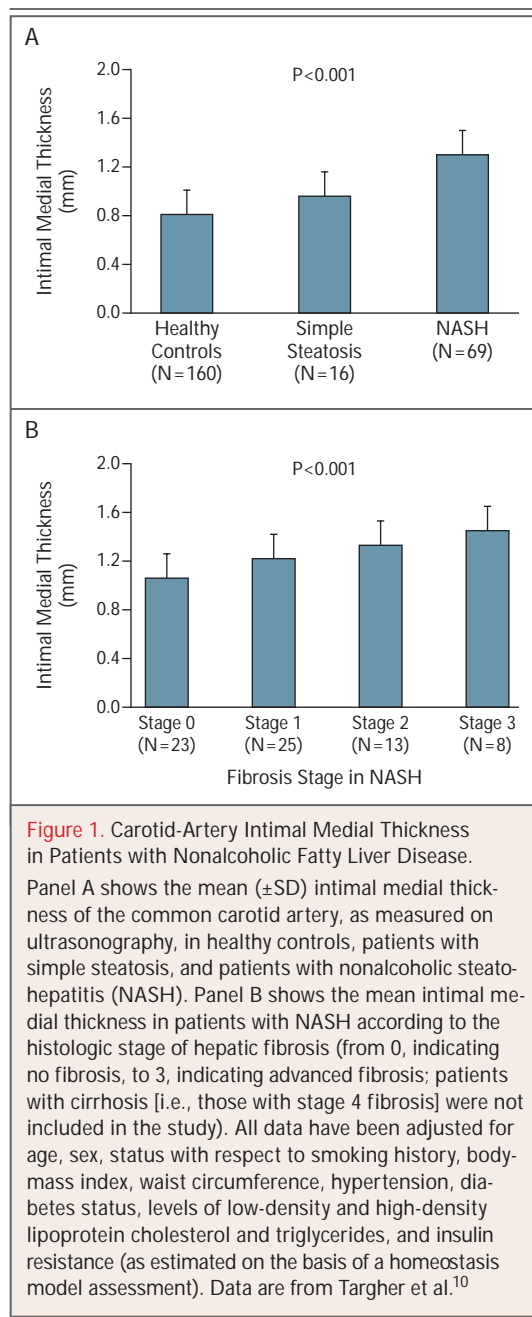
A

P<0.001

Intimal Medial Thickness (mm)

2.0
1.6
1.2
0.8
0.4
0.0

Healthy Controls (N=160)

Simple Steatosis (N=16)

NASH (N=69)

B

P<0.001

Intimal Medial Thickness (mm)

2.0
1.6
1.2
0.8
0.4
0.0

Stage 0 (N=23)

Stage 1 (N=25)

Stage 2 (N=13)

Stage 3 (N=8)

Fibrosis Stage in NASH

Figure 1. Carotid-Artery Intimal Medial Thickness in Patients with Nonalcoholic Fatty Liver Disease.

Panel A shows the mean (±SD) intimal medial thickness of the common carotid artery, as measured on ultrasonography, in healthy controls, patients with simple steatosis, and patients with nonalcoholic steatohepatitis (NASH). Panel B shows the mean intimal medial thickness in patients with NASH according to the histologic stage of hepatic fibrosis (from 0, indicating no fibrosis, to 3, indicating advanced fibrosis; patients with cirrhosis [i.e., those with stage 4 fibrosis] were not included in the study). All data have been adjusted for age, sex, status with respect to smoking history, body-mass index, waist circumference, hypertension, diabetes status, levels of low-density and high-density lipoprotein cholesterol and triglycerides, and insulin resistance (as estimated on the basis of a homeostasis model assessment). Data are from Targher et al.$^{10}$